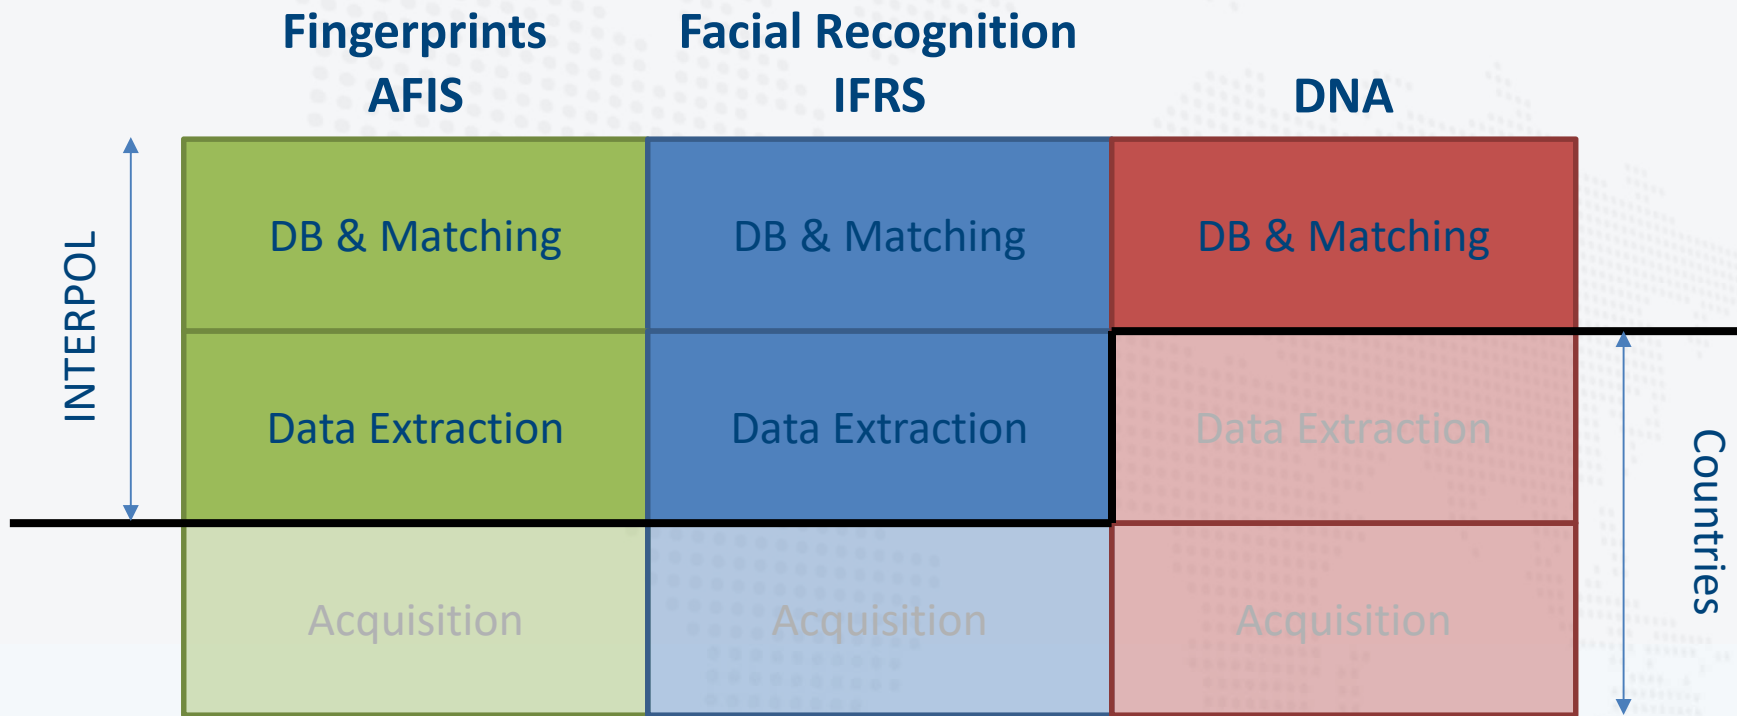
| Fingerprints AFIS | Facial Recognition IFRS | DNA |
|---|---|---|
| DB & Matching | DB & Matching | DB & Matching |
| Data Extraction | Data Extraction | Data Extraction |
| Acquisition | Acquisition | Acquisition |

INTERPOL

Countries